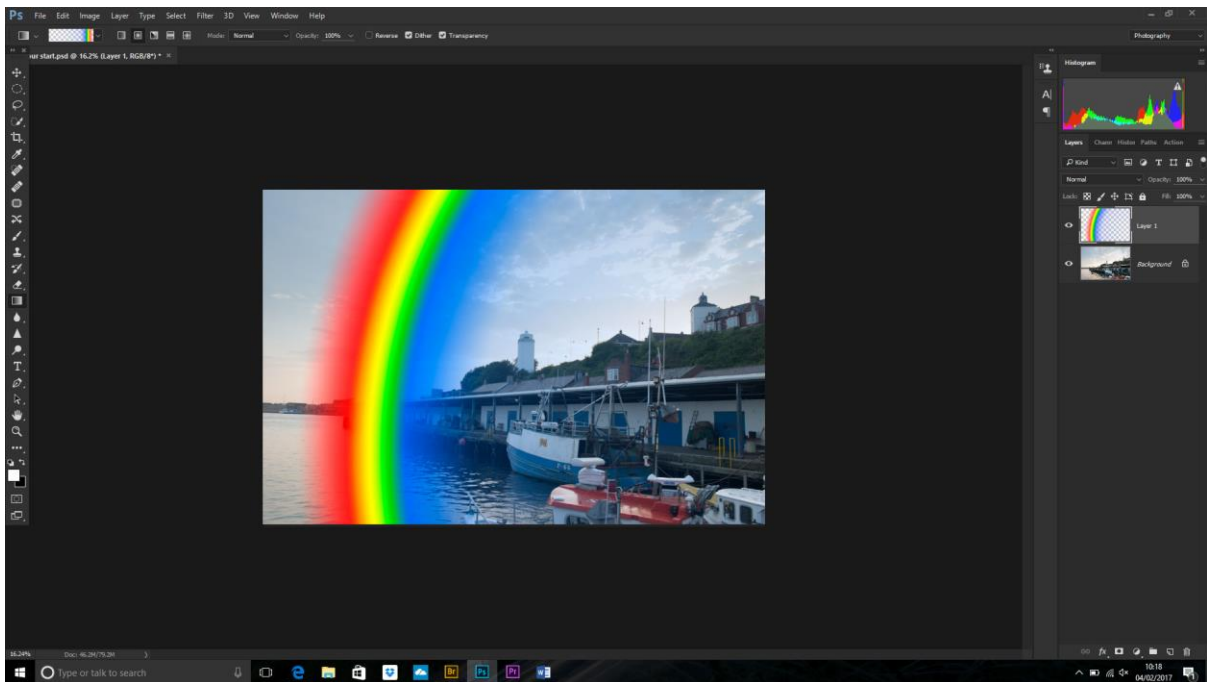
Ps File Edit Image Layer Type Select Filter 3D View Window Help

Mode: Normal Opacity: 100% Reverse Dither Transparency

Photography

our start.psd @ 16.2% (Layer 1, RGB/8*) * ×

Histogram

Layers Chann Histor Paths Action

Kind

Normal Opacity: 100%

Lock: Fill: 100%

Layer 1

Background

16.24% Doc: 46.2M/79.2M

Type or talk to search

10:18
04/02/2017